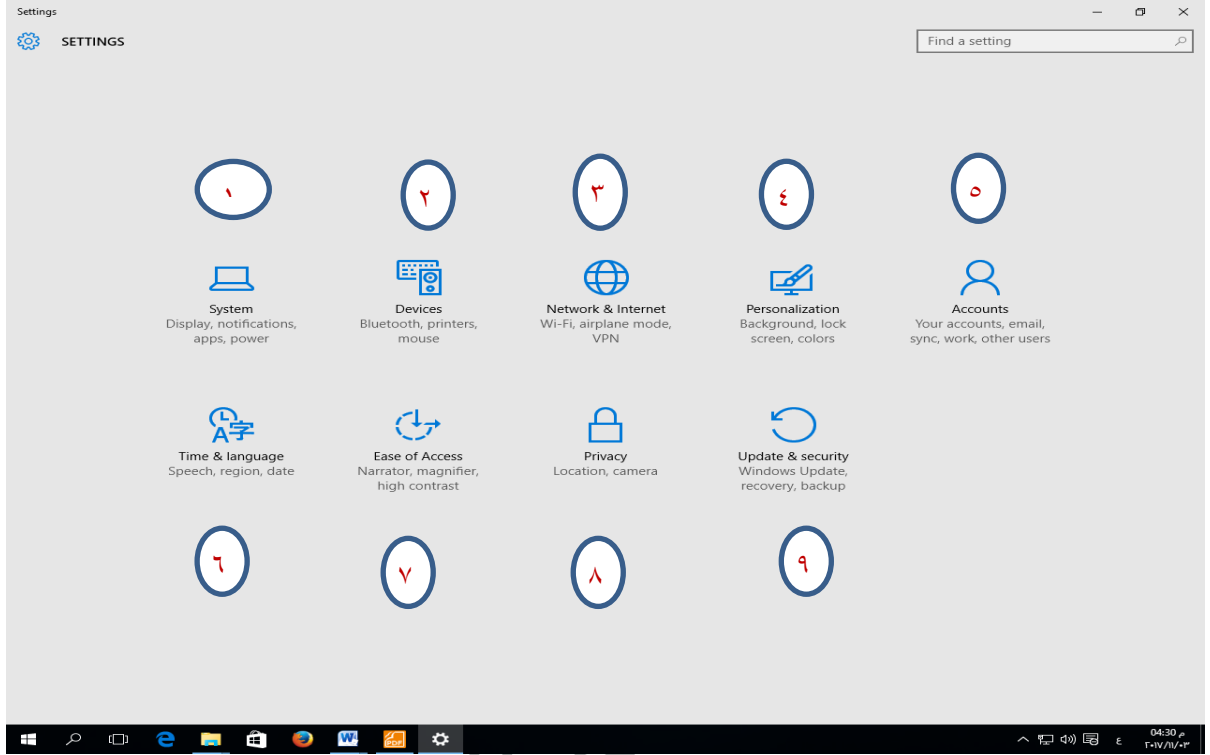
Settings

SETTINGS

Find a setting

١ ٢ ٣ ٤ ٥

System
Display, notifications, apps, power

Devices
Bluetooth, printers, mouse

Network & Internet
Wi-Fi, airplane mode, VPN

Personalization
Background, lock screen, colors

Accounts
Your accounts, email, sync, work, other users

Time & language
Speech, region, date

Ease of Access
Narrator, magnifier, high contrast

Privacy
Location, camera

Update & security
Windows Update, recovery, backup

٦ ٧ ٨ ٩

ع

04:30 م
٢٠١٧/١١/٠٣